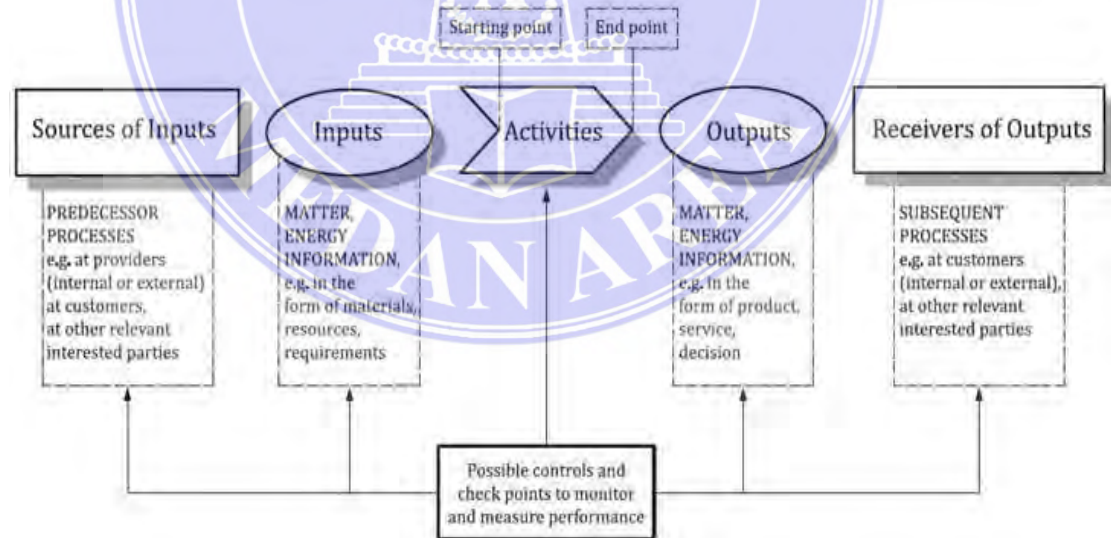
Starting point

End point

Sources of Inputs

Inputs

Activities

Outputs

Receivers of Outputs

PREDECESSOR PROCESSES e.g. at providers (internal or external) at customers, at other relevant interested parties

MATTER, ENERGY INFORMATION, e.g. in the form of materials, resources, requirements

MATTER, ENERGY INFORMATION, e.g. in the form of product, service, decision

SUBSEQUENT PROCESSES e.g. at customers (internal or external), at other relevant interested parties

Possible controls and check points to monitor and measure performance

MEDAN AREA